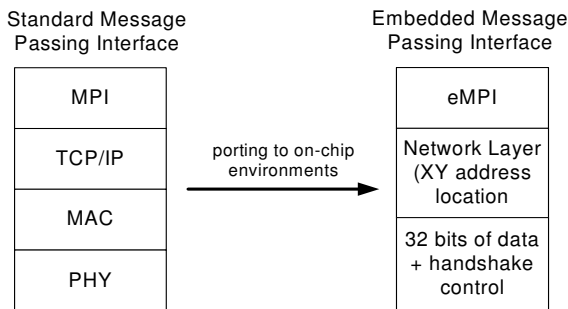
Standard Message Passing Interface

MPI

TCP/IP

MAC

PHY

porting to on-chip environments

Embedded Message Passing Interface

eMPI

Network Layer (XY address location

32 bits of data + handshake control